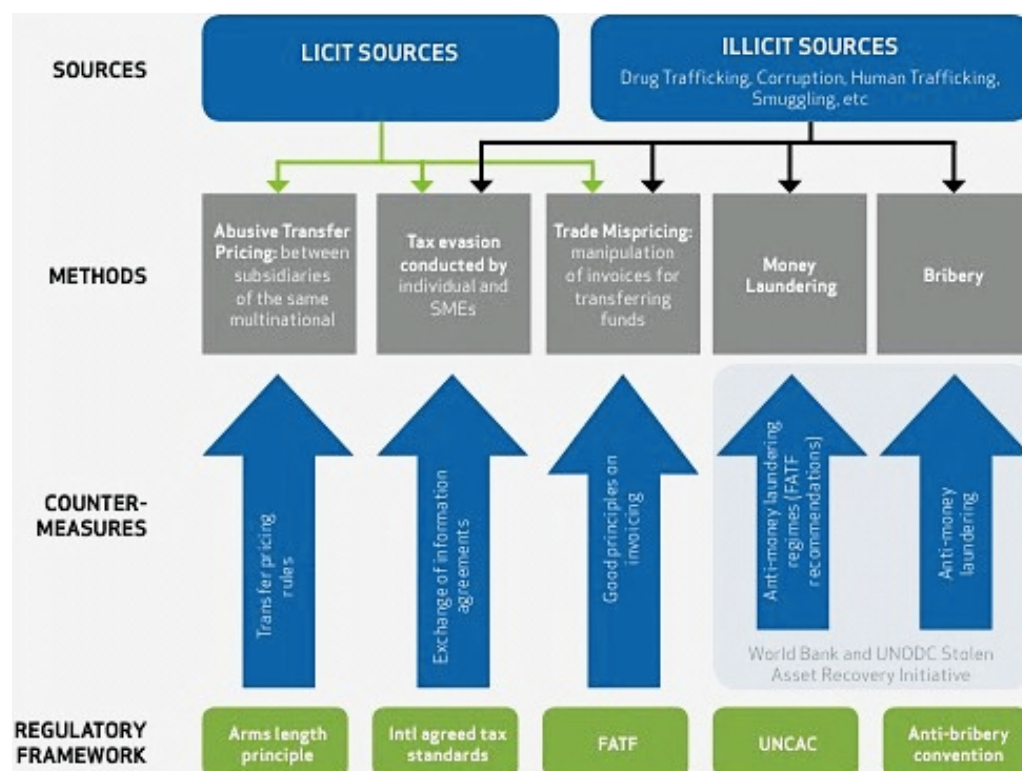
SOURCES

LICIT SOURCES

ILLICIT SOURCES
Drug Trafficking, Corruption, Human Trafficking, Smuggling, etc

METHODS

Abusive Transfer Pricing: between subsidiaries of the same multinational

Tax evasion conducted by individual and SMEs

Trade Mispricing: manipulation of invoices for transferring funds

Money Laundering

Bribery

COUNTER-MEASURES

Transfer pricing rules

Exchange of information agreements

Good principles on invoicing

Anti-money laundering regimes (FATF recommendations)

Anti-money laundering

World Bank and UNODC Stolen Asset Recovery Initiative

REGULATORY FRAMEWORK

Arms length principle

Intl agreed tax standards

FATF

UNCAC

Anti-bribery convention